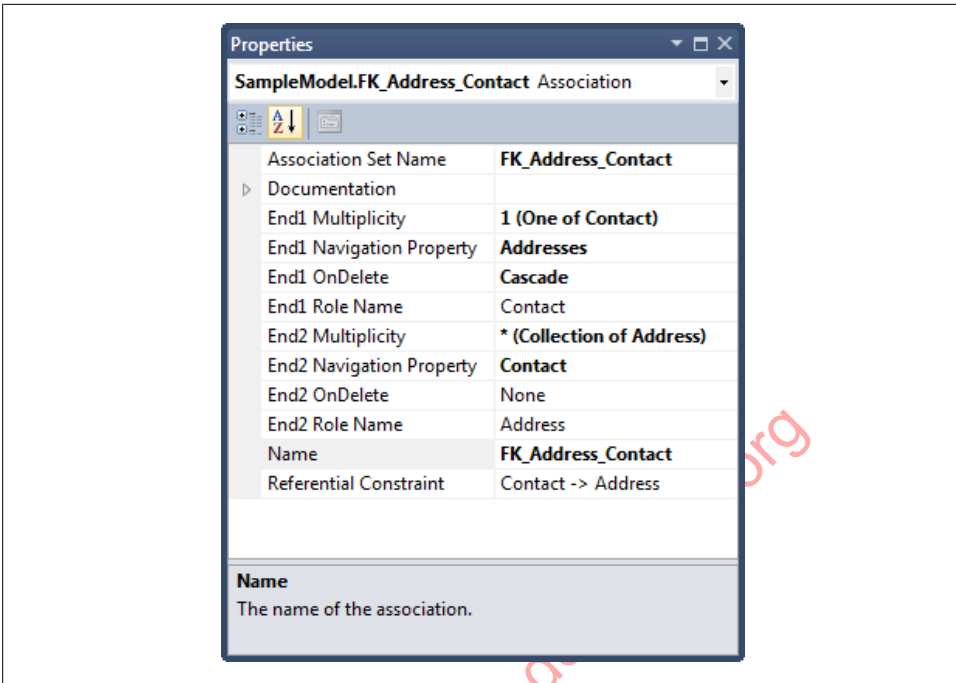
Properties

SampleModel.FK_Address_Contact Association

| | |
|---|---|
| Association Set Name | FK_Address_Contact |
| Documentation | |
| End1 Multiplicity | 1 (One of Contact) |
| End1 Navigation Property | Addresses |
| End1 OnDelete | Cascade |
| End1 Role Name | Contact |
| End2 Multiplicity | * (Collection of Address) |
| End2 Navigation Property | Contact |
| End2 OnDelete | None |
| End2 Role Name | Address |
| Name | FK_Address_Contact |
| Referential Constraint | Contact -> Address |

Name
The name of the association.